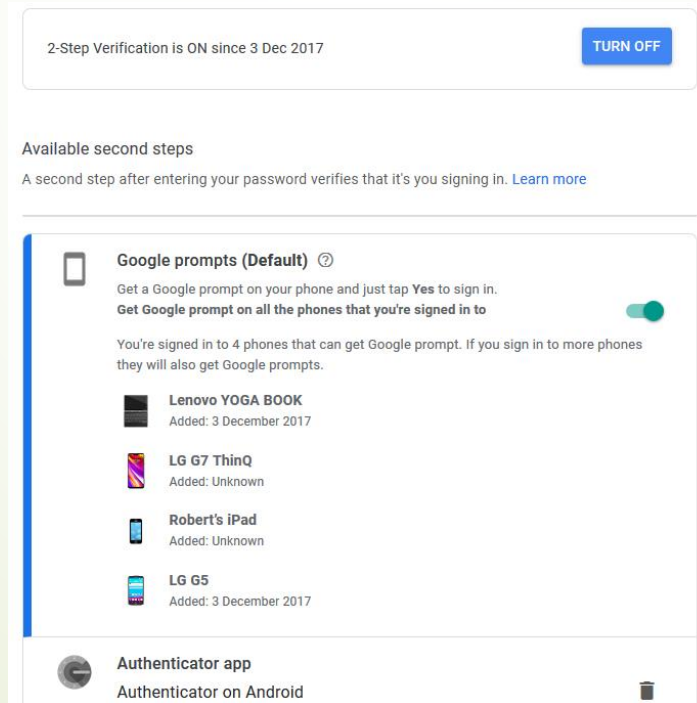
2-Step Verification is ON since 3 Dec 2017

TURN OFF

Available second steps

A second step after entering your password verifies that it's you signing in. Learn more

Google prompts (Default)

Get a Google prompt on your phone and just tap **Yes** to sign in.
**Get Google prompt on all the phones that you're signed in to**

You're signed in to 4 phones that can get Google prompt. If you sign in to more phones they will also get Google prompts.

Lenovo YOGA BOOK
Added: 3 December 2017

LG G7 ThinQ
Added: Unknown

Robert's iPad
Added: Unknown

LG G5
Added: 3 December 2017

Authenticator app
Authenticator on Android